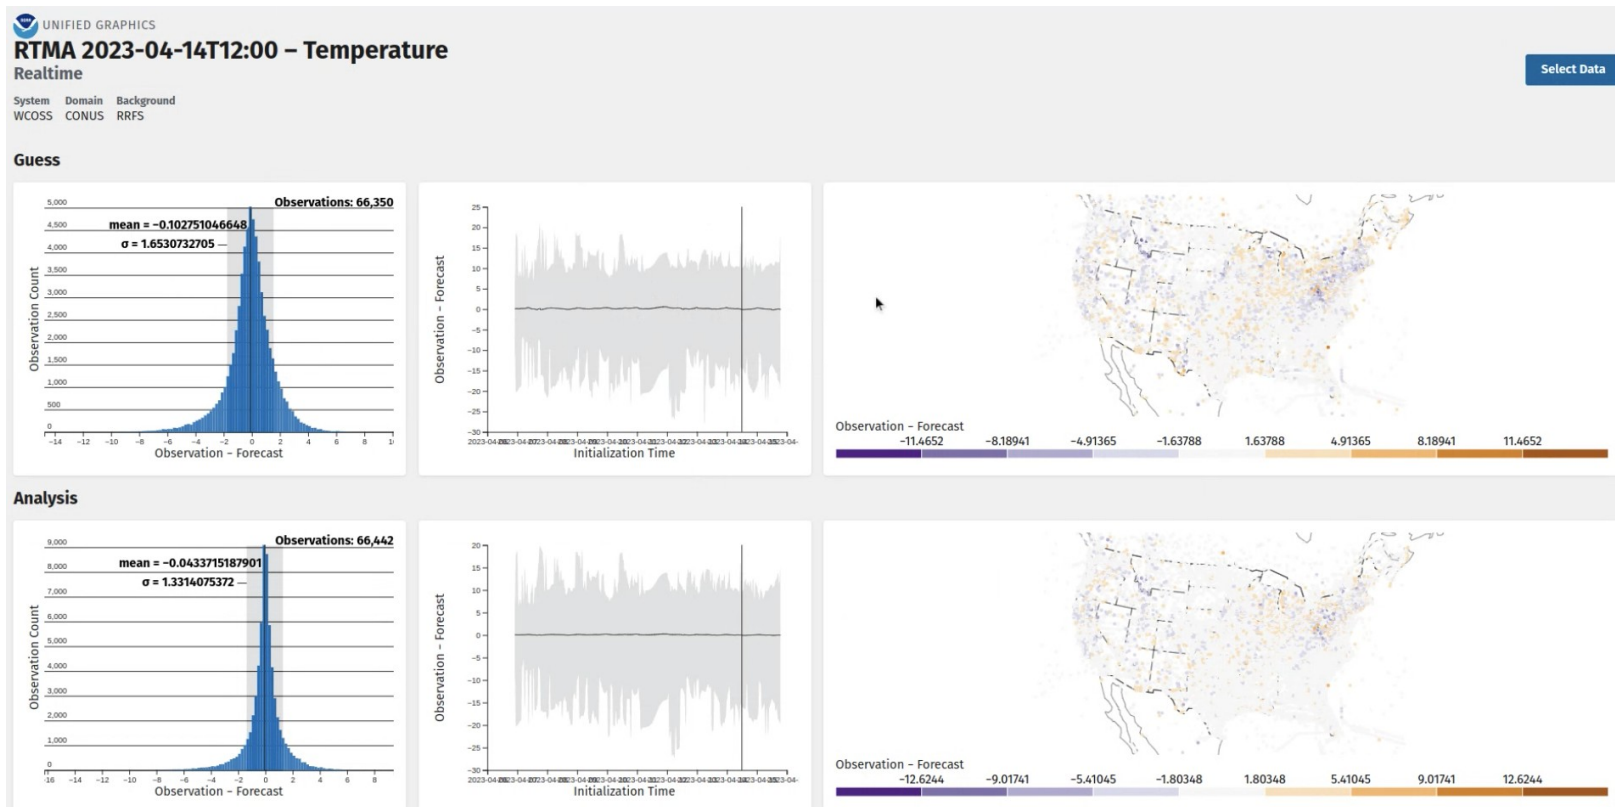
UNIFIED GRAPHICS
RTMA 2023-04-14T12:00 – Temperature
Realtime

Select Data

System
WCOSS

Domain
CONUS

Background
RRFS

Guess

Observations: 66,350
mean = −0.102751046648
σ = 1.6530732705

5,000
4,500
4,000
3,500
3,000
2,500
2,000
1,500
1,000
500
0

Observation Count

−14 −12 −10 −8 −6 −4 −2 0 2 4 6 8 1

Observation − Forecast

25
20
15
10
5
0
−5
−10
−15
−20
−25
−30

Observation − Forecast

Initialization Time

Observation − Forecast
−11.4652 −8.18941 −4.91365 −1.63788 1.63788 4.91365 8.18941 11.4652

Analysis

Observations: 66,442
mean = −0.0433715187901
σ = 1.3314075372

9,000
8,000
7,000
6,000
5,000
4,000
3,000
2,000
1,000
0

Observation Count

−16 −14 −12 −10 −8 −6 −4 −2 0 2 4 6 8

Observation − Forecast

20
15
10
5
0
−5
−10
−15
−20
−25
−30

Observation − Forecast

Initialization Time

Observation − Forecast
−12.6244 −9.01741 −5.41045 −1.80348 1.80348 5.41045 9.01741 12.6244